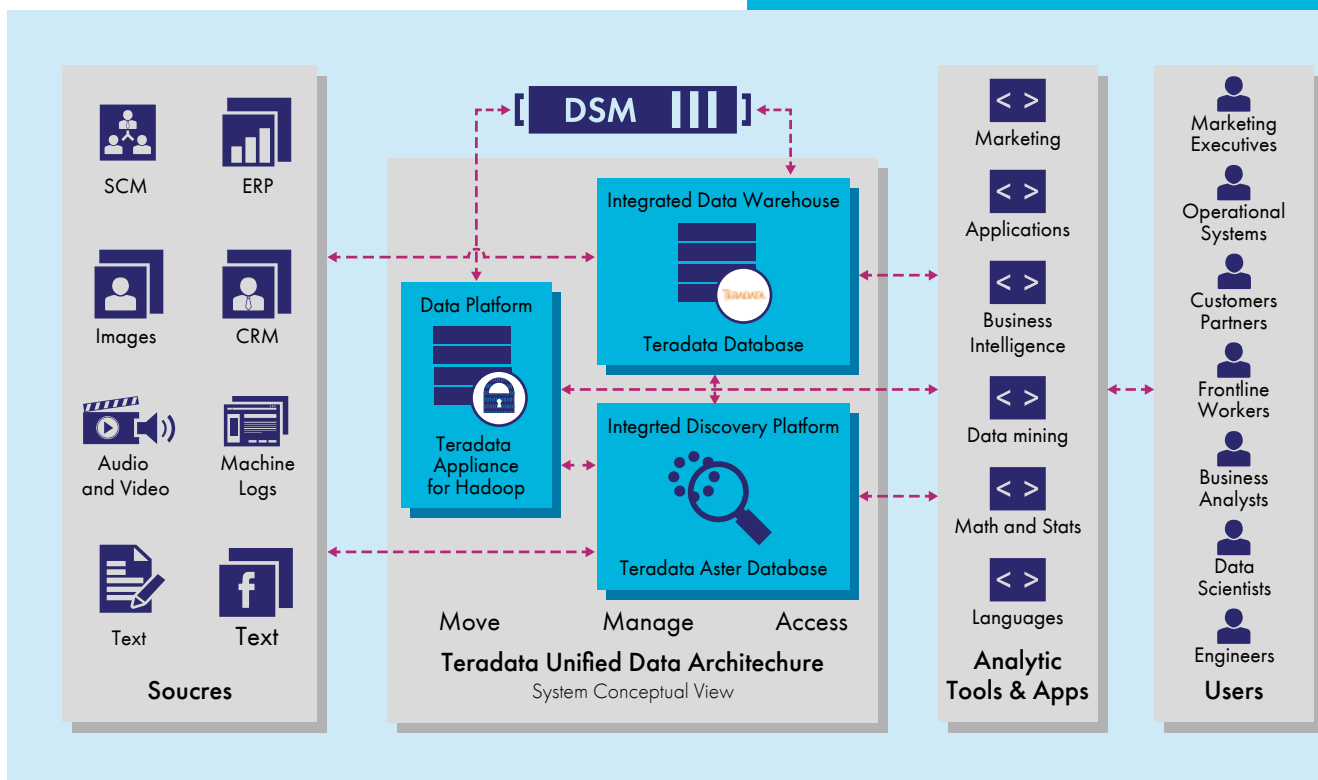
DSM

SCM
ERP
Images
CRM
Audio and Video
Machine Logs
Text
Text
Soucres

Integrated Data Warehouse
TERADATA
Teradata Database
Data Platform
Teradata Appliance for Hadoop
Integrted Discovery Platform
Teradata Aster Database
Move
Manage
Access
Teradata Unified Data Architechure
System Conceptual View

Marketing
Applications
Business Intelligence
Data mining
Math and Stats
Languages
Analytic Tools & Apps

Marketing Executives
Operational Systems
Customers Partners
Frontline Workers
Business Analysts
Data Scientists
Engineers
Users